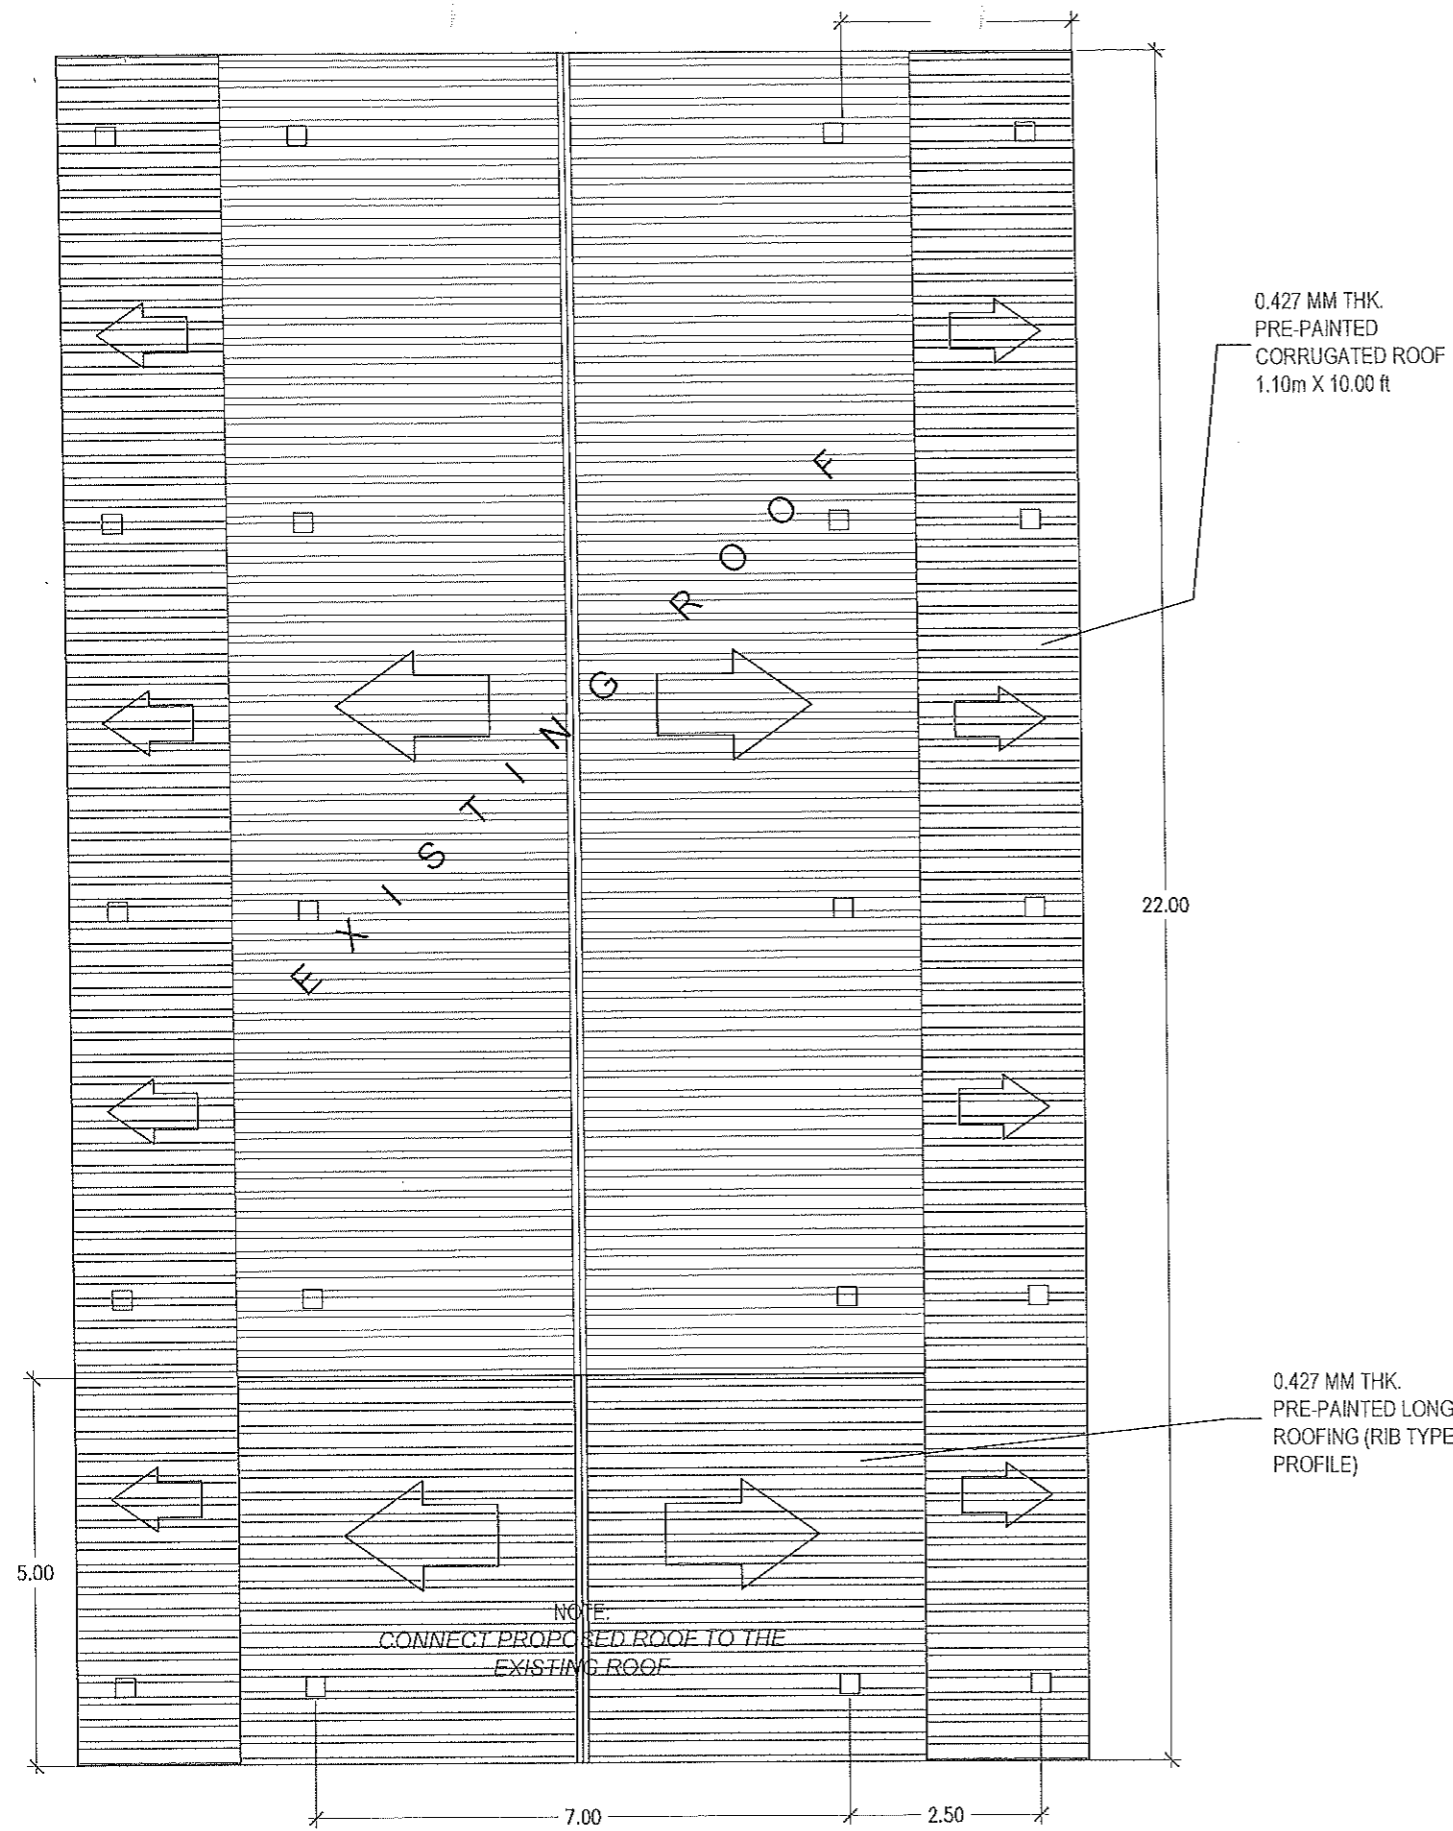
0.427 MM THK.
PRE-PAINTED
CORRUGATED ROOF
1.10m X 10.00 ft

EXISTING ROOF

22.00

0.427 MM THK.
PRE-PAINTED LONG
ROOFING (RIB TYPE
PROFILE)

5.00

NOTE:
CONNECT PROPOSED ROOF TO THE
EXISTING ROOF

7.00

2.50